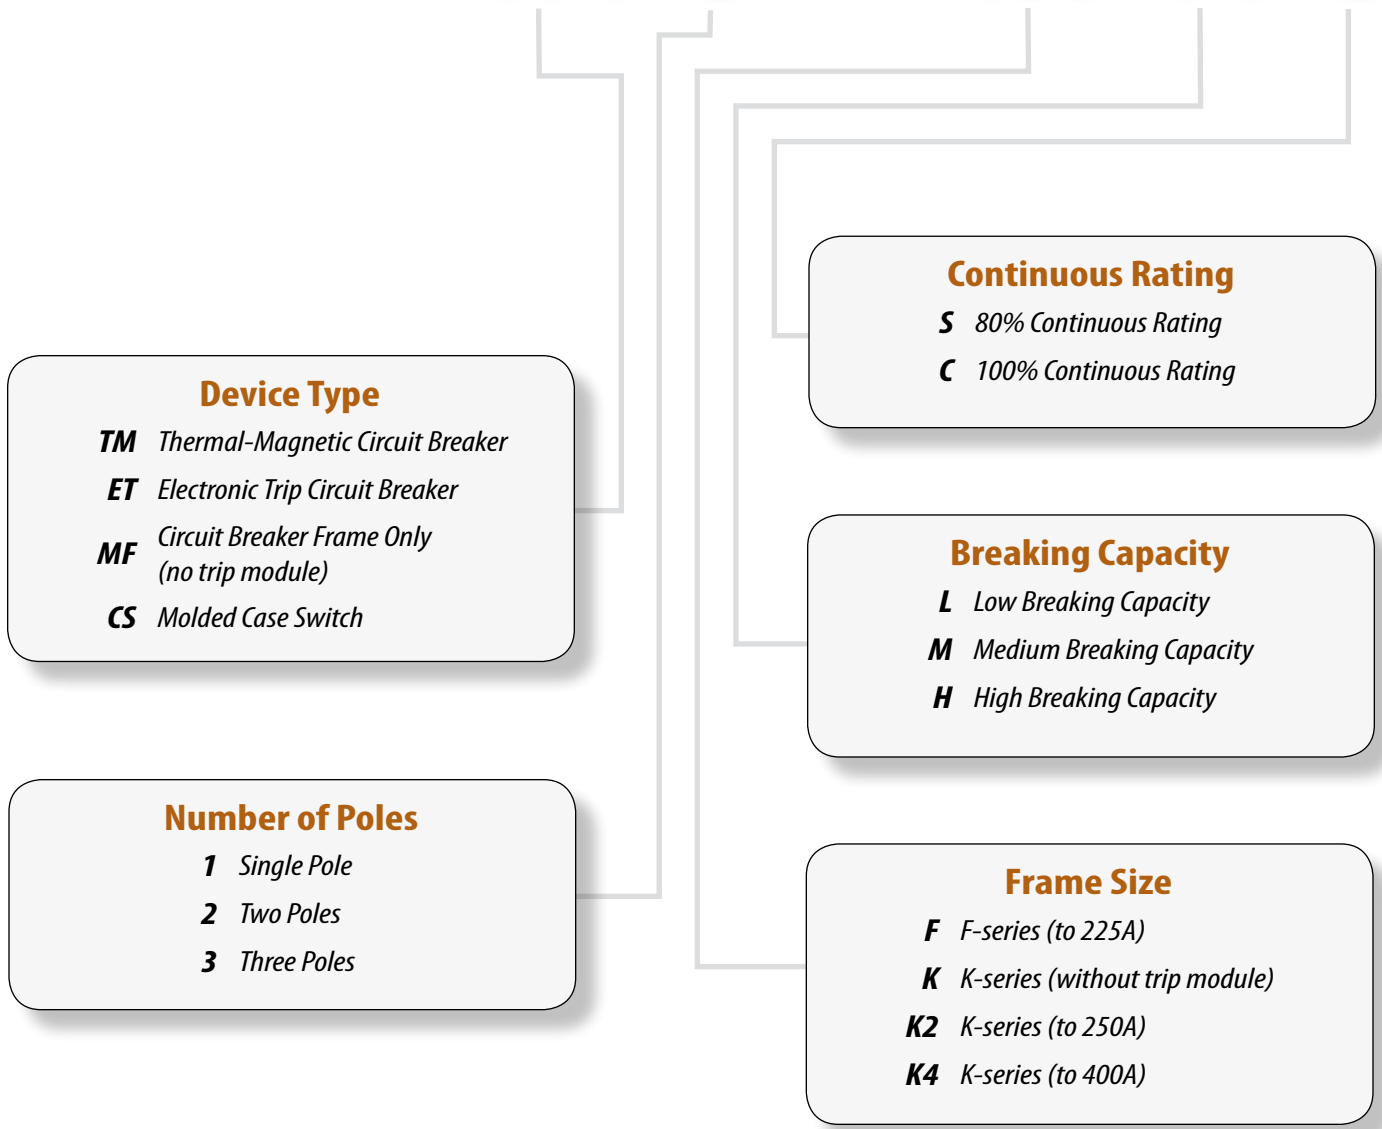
Continuous Rating
S 80% Continuous Rating
C 100% Continuous Rating

Device Type
TM Thermal-Magnetic Circuit Breaker
ET Electronic Trip Circuit Breaker
MF Circuit Breaker Frame Only (no trip module)
CS Molded Case Switch

Breaking Capacity
L Low Breaking Capacity
M Medium Breaking Capacity
H High Breaking Capacity

Number of Poles
1 Single Pole
2 Two Poles
3 Three Poles

Frame Size
F F-series (to 225A)
K K-series (without trip module)
K2 K-series (to 250A)
K4 K-series (to 400A)